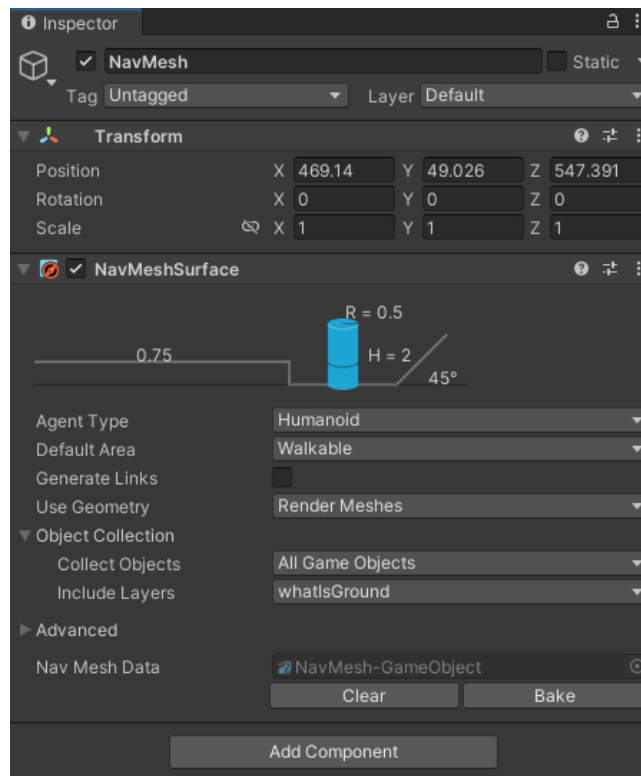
Inspector

NavMesh
Static
Tag Untagged
Layer Default

Transform
Position X 469.14 Y 49.026 Z 547.391
Rotation X 0 Y 0 Z 0
Scale X 1 Y 1 Z 1

NavMeshSurface
R = 0.5
0.75
H = 2
45°

Agent Type Humanoid
Default Area Walkable
Generate Links
Use Geometry Render Meshes
Object Collection
Collect Objects All Game Objects
Include Layers whatIsGround
Advanced
Nav Mesh Data NavMesh-GameObject
Clear
Bake

Add Component